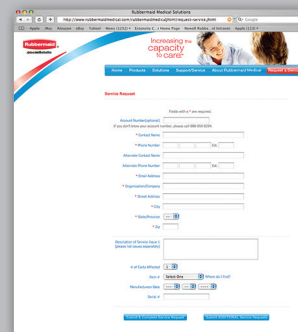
Rubbermaid Medical Solutions

http://www.rubbermaidmedical.com/rubbermaid/html/request-service.jhtml

Rubbermaid

Increasing the capacity to care

Home | Products | Solutions | Support/Service | About Rubbermaid Medical | Request a Demo

Service Request

Fields with a * are required.

Account Number(optional):

If you don't know your account number, please call 888-859-8294

* Contact Name

* Phone Number

Ext.

Alternate Contact Name

Alternate Phone Number

Ext.

* Email Address

* Organization/Company

* Street Address

* City

* State/Province

* Zip

Description of Service Issue (please list issues separately)

# of Carts Affected

Serial #

Select One

Where do I find?

Manufacturer Date

Serial #

Submit & Complete Service Request

Submit & Add Another Service Request